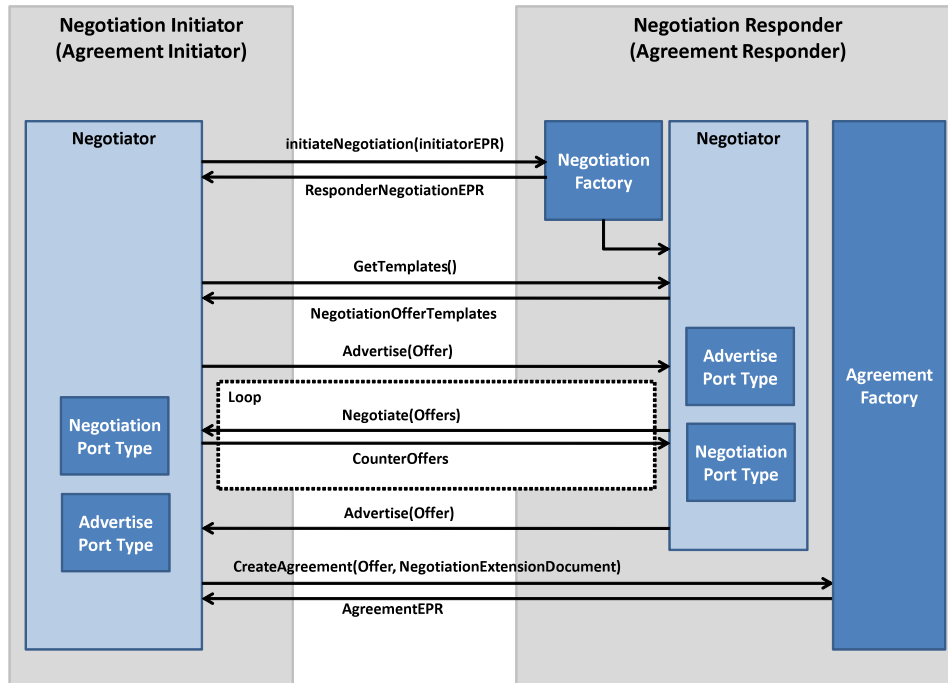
Negotiation Initiator
(Agreement Initiator)

Negotiation Responder
(Agreement Responder)

Negotiator

initiateNegotiation(initiatorEPR)

Negotiation Factory

Negotiator

Agreement Factory

ResponderNegotiationEPR

GetTemplates()

NegotiationOfferTemplates

Advertise(Offer)

Advertise Port Type

Loop

Negotiate(Offers)

Negotiation Port Type

Negotiation Port Type

CounterOffers

Advertise Port Type

Advertise(Offer)

CreateAgreement(Offer, NegotiationExtensionDocument)

AgreementEPR